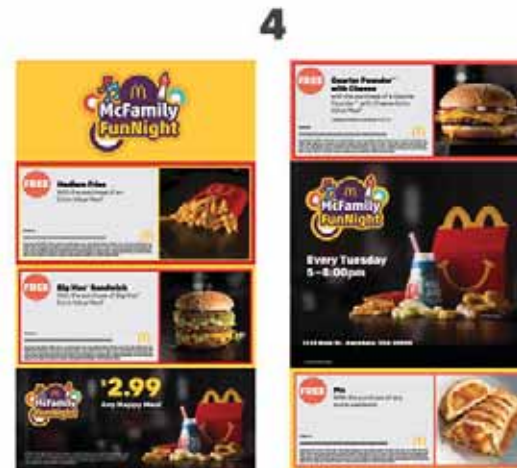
4

McFamily FunNight

FREE Medium Fries With the purchase of an Extra Value Meal®

FREE Big Mac® Sandwich With the purchase of Big Mac® Extra Value Meal®

McFamily FunNight

$2.99 Any Happy Meal

FREE Quarter Pounder® with Cheese With the purchase of a Quarter Pounder® with Cheese Extra Value Meal®

McFamily FunNight

Every Tuesday 5–8:00pm

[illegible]

FREE Pie With the purchase of any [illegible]